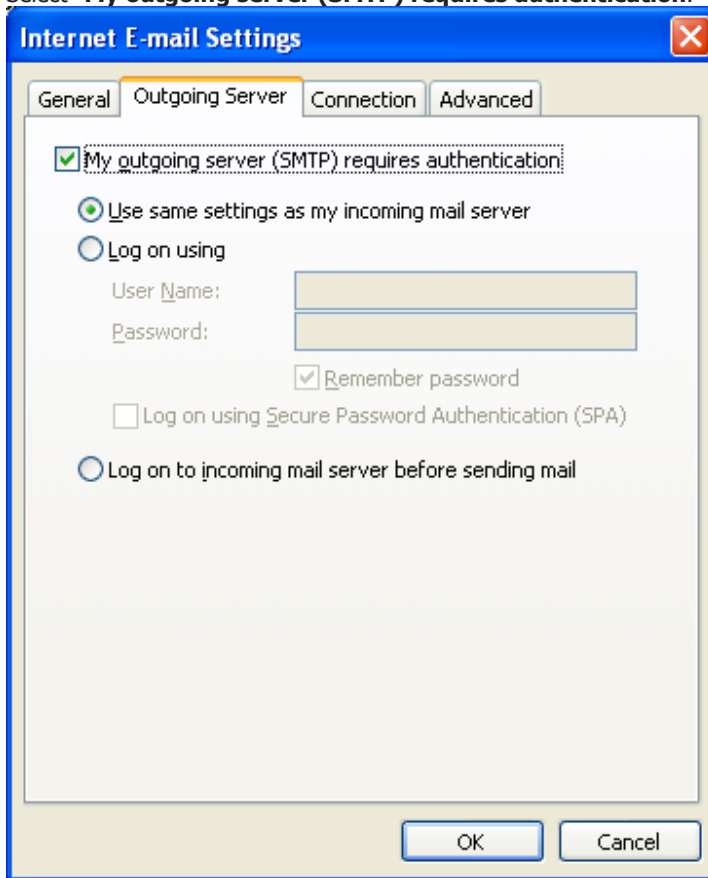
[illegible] "My outgoing server (SMTP) requires authentication"

Internet E-mail Settings

General | Outgoing Server | Connection | Advanced

My outgoing server (SMTP) requires authentication

Use same settings as my incoming mail server

Log on using

User Name:

Password:

Remember password

Log on using Secure Password Authentication (SPA)

Log on to incoming mail server before sending mail

OK

Cancel